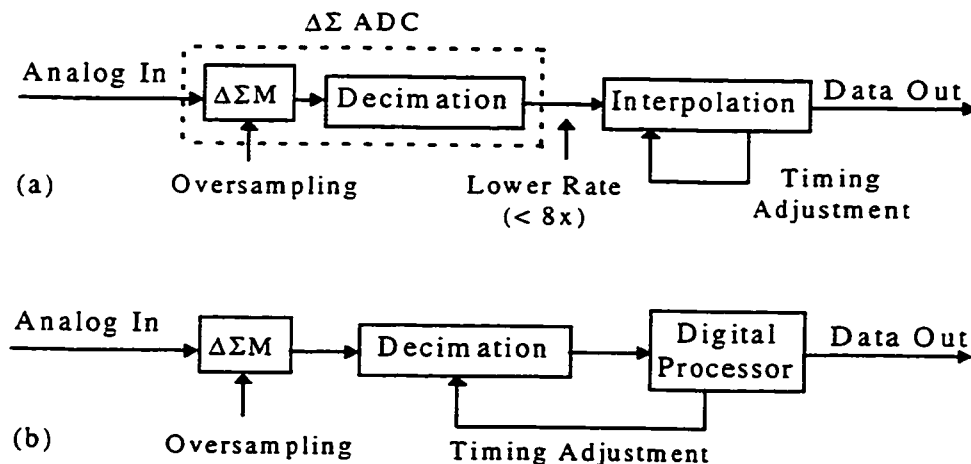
ΔΣ ADC

Analog In

ΔΣM

Decimation

Interpolation

Data Out

(a)

Oversampling

Lower Rate (< 8x)

Timing Adjustment

Analog In

ΔΣM

Decimation

Digital Processor

Data Out

(b)

Oversampling

Timing Adjustment